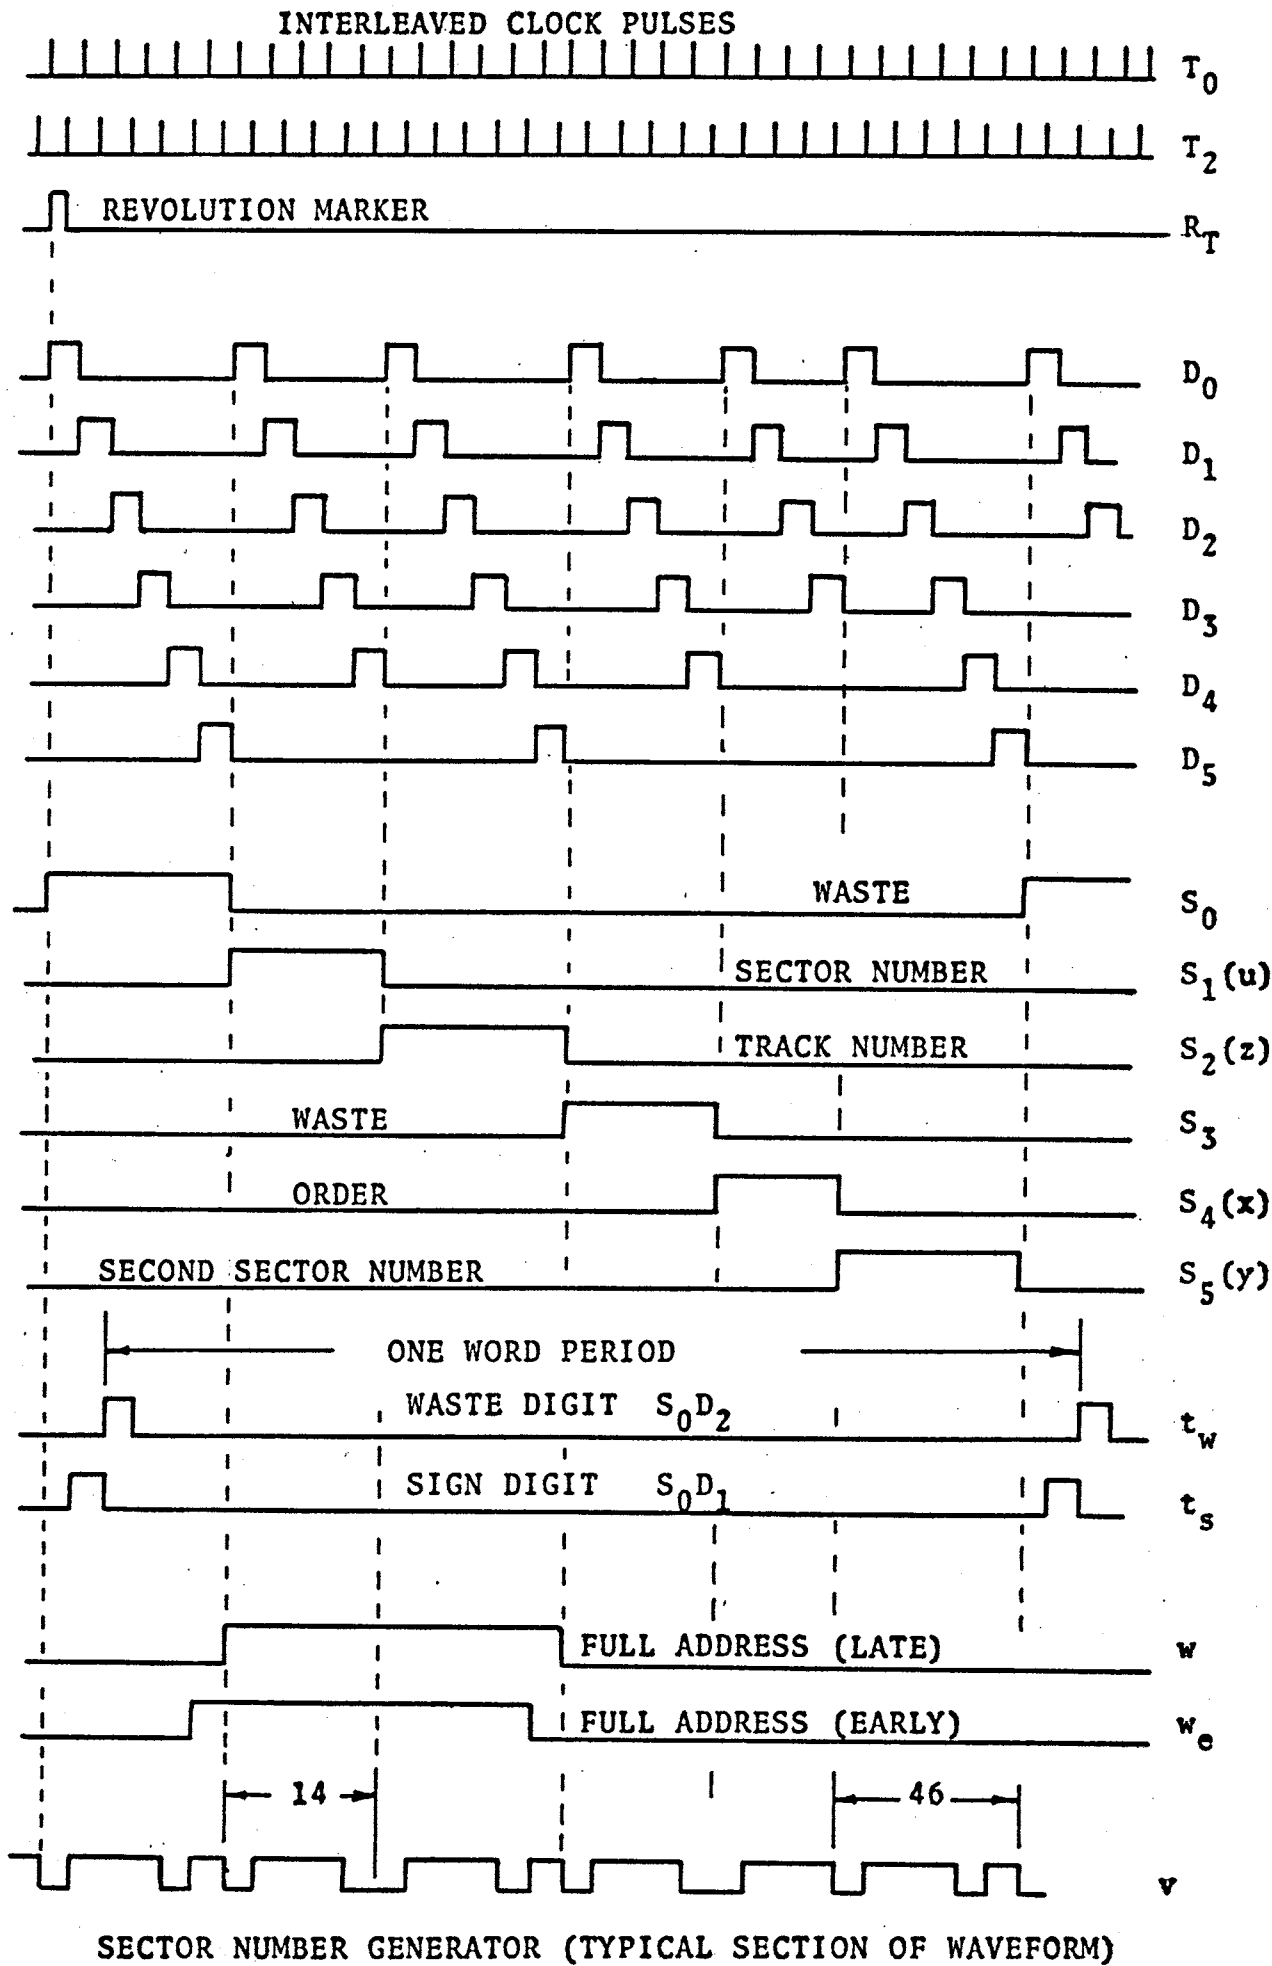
INTERLEAVED CLOCK PULSES

$T_0$

$T_2$

REVOLUTION MARKER

$R_T$

$D_0$

$D_1$

$D_2$

$D_3$

$D_4$

$D_5$

WASTE

$S_0$

SECTOR NUMBER

$S_1(u)$

TRACK NUMBER

$S_2(z)$

WASTE

$S_3$

ORDER

$S_4(x)$

SECOND SECTOR NUMBER

$S_5(y)$

ONE WORD PERIOD

WASTE DIGIT $S_0D_2$

$t_w$

SIGN DIGIT $S_0D_1$

$t_s$

FULL ADDRESS (LATE)

w

FULL ADDRESS (EARLY)

$w_e$

14

46

v

SECTOR NUMBER GENERATOR (TYPICAL SECTION OF WAVEFORM)